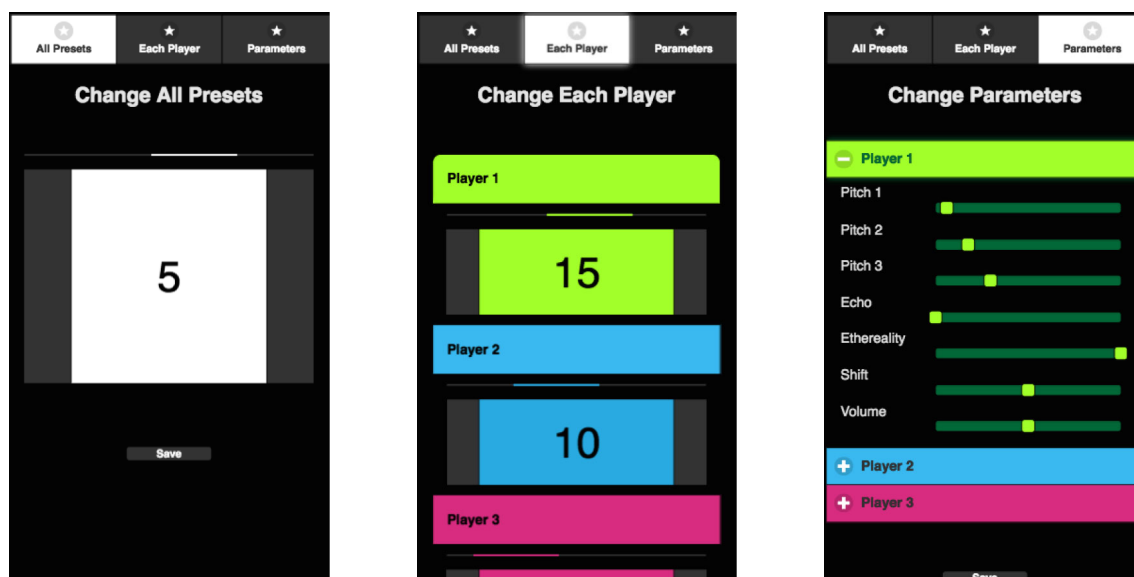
All Presets
Each Player
Parameters

Change All Presets

5

Save

All Presets
Each Player
Parameters

Change Each Player

Player 1

15

Player 2

10

Player 3

All Presets
Each Player
Parameters

Change Parameters

Player 1
Pitch 1
Pitch 2
Pitch 3
Echo
Ethereality
Shift
Volume

Player 2
Player 3

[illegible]